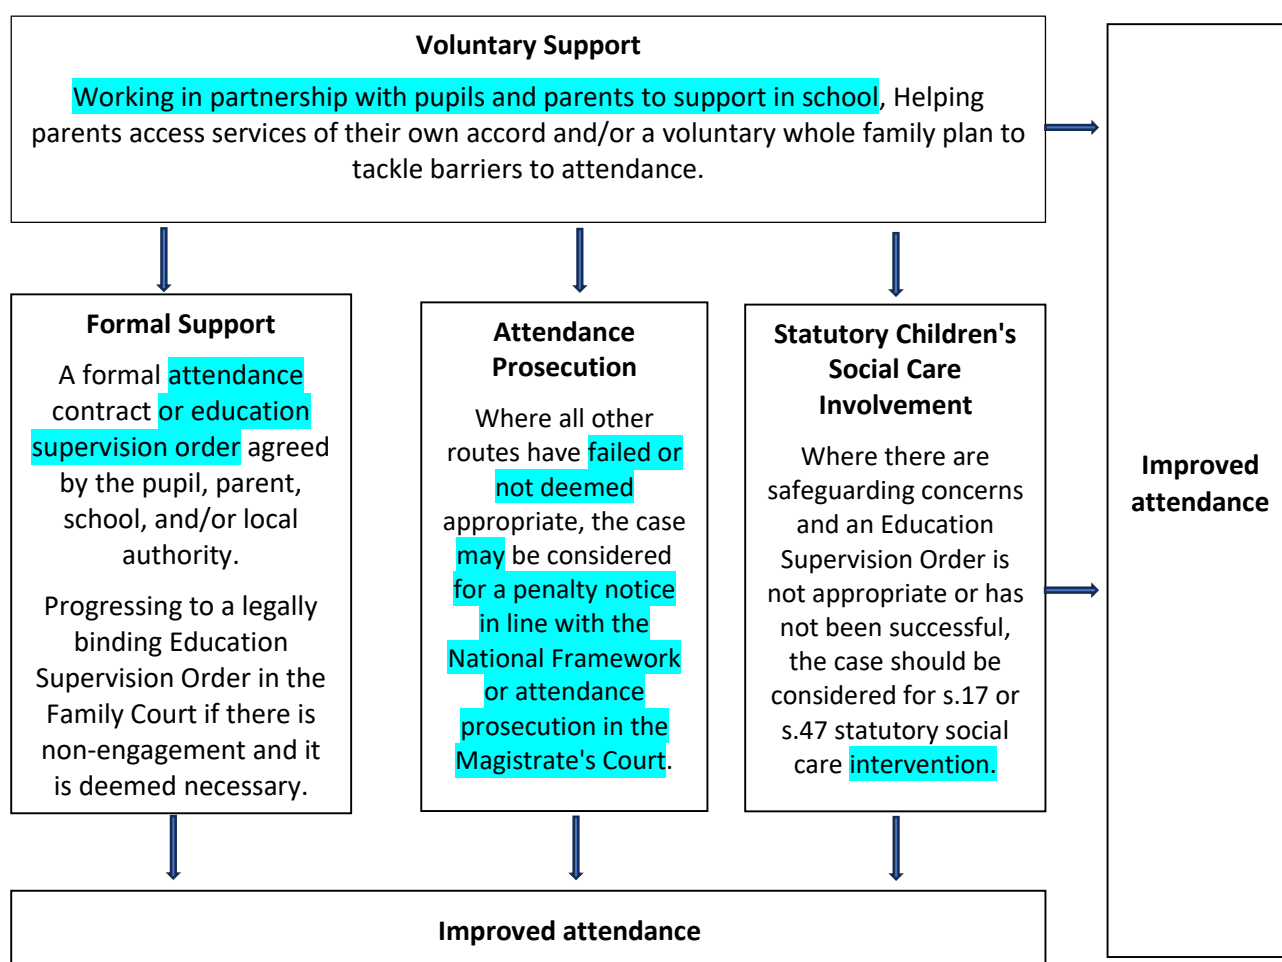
**Voluntary Support**

Working in partnership with pupils and parents to support in school, Helping parents access services of their own accord and/or a voluntary whole family plan to tackle barriers to attendance.

**Formal Support**

A formal attendance contract or education supervision order agreed by the pupil, parent, school, and/or local authority.

Progressing to a legally binding Education Supervision Order in the Family Court if there is non-engagement and it is deemed necessary.

**Attendance Prosecution**

Where all other routes have failed or not deemed appropriate, the case may be considered for a penalty notice in line with the National Framework or attendance prosecution in the Magistrate's Court.

**Statutory Children's Social Care Involvement**

Where there are safeguarding concerns and an Education Supervision Order is not appropriate or has not been successful, the case should be considered for s.17 or s.47 statutory social care intervention.

**Improved attendance**

**Improved attendance**